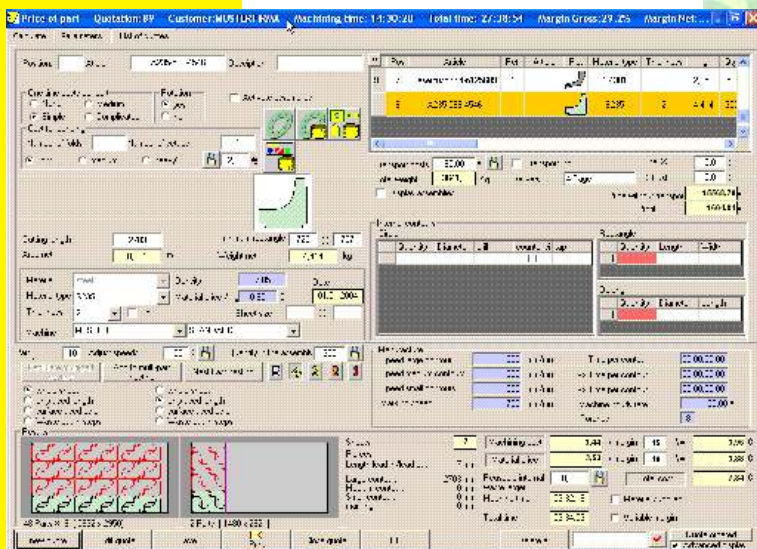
Price of part   Quotation: 89   Customer: MUSTERFIRMA   Machining time: 14:30:20   Total time: 27:38:54   Margin Gross: 29.2%   Margin Net: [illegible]

Position   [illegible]   Description

Simple   Medium   Complex

Rotation   yes   no

2400

48 Parts 8 [ 2550 x 2950 ]

2 Parts [ 1480 x 232 ]

Machining cost   3,44   margin   15 %   3,96

Material cost   3,53   margin   10 %   3,88

7,84

2703

10

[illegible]

00:00:00

00:00:00

00:00:00

00:00:00

8

10

Total

10559,74

169,61

0,0

0,0

5585

2

4

New row   All quote   Row   Save quote   Enhanced